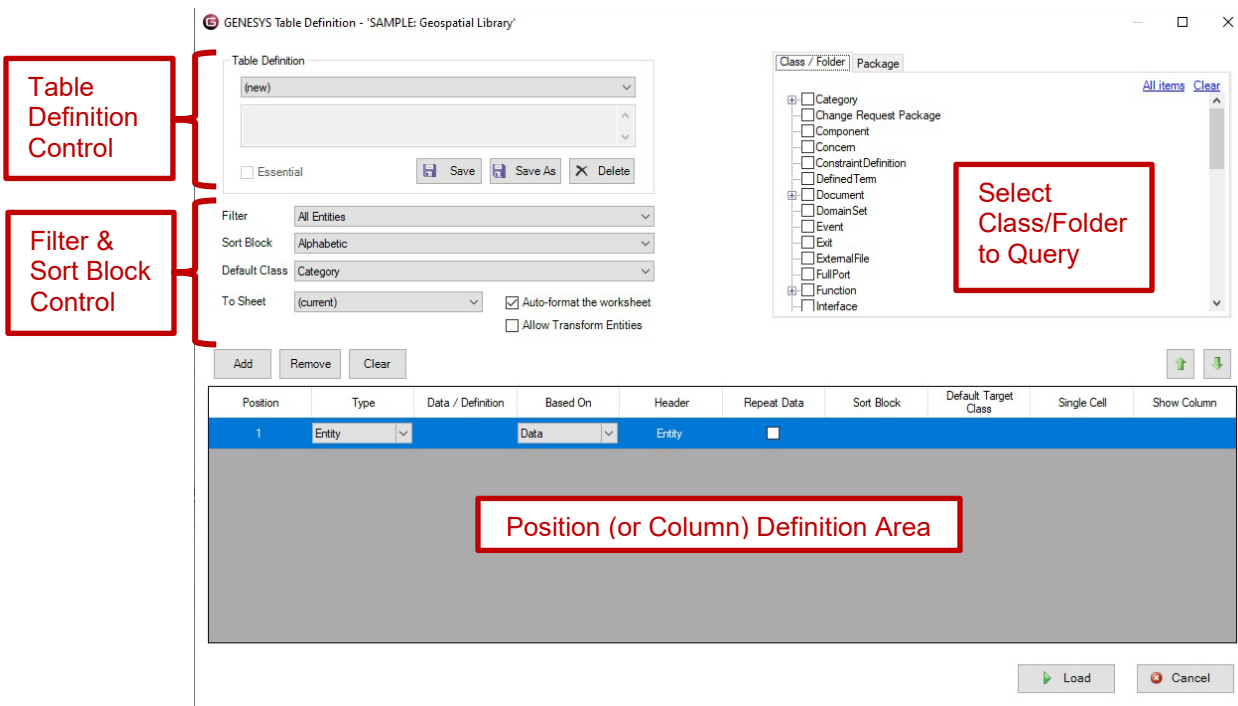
GENESYS Table Definition - 'SAMPLE: Geospatial Library'

Table Definition Control

Table Definition
(new)
Essential
Save
Save As
Delete

Filter & Sort Block Control

Filter All Entities
Sort Block Alphabetic
Default Class Category
To Sheet (current)
Auto-format the worksheet
Allow Transform Entities

Class / Folder Package
All items Clear
Category
Change Request Package
Component
Concern
ConstraintDefinition
DefinedTerm
Document
DomainSet
Event
Exit
ExternalFile
FullPort
Function
Interface

Select Class/Folder to Query

Add Remove Clear

| Position | Type | Data / Definition | Based On | Header | Repeat Data | Sort Block | Default Target Class | Single Cell | Show Column |
|---|---|---|---|---|---|---|---|---|---|
| 1 | Entity | | Data | Entity | | | | | |

Position (or Column) Definition Area

Load
Cancel